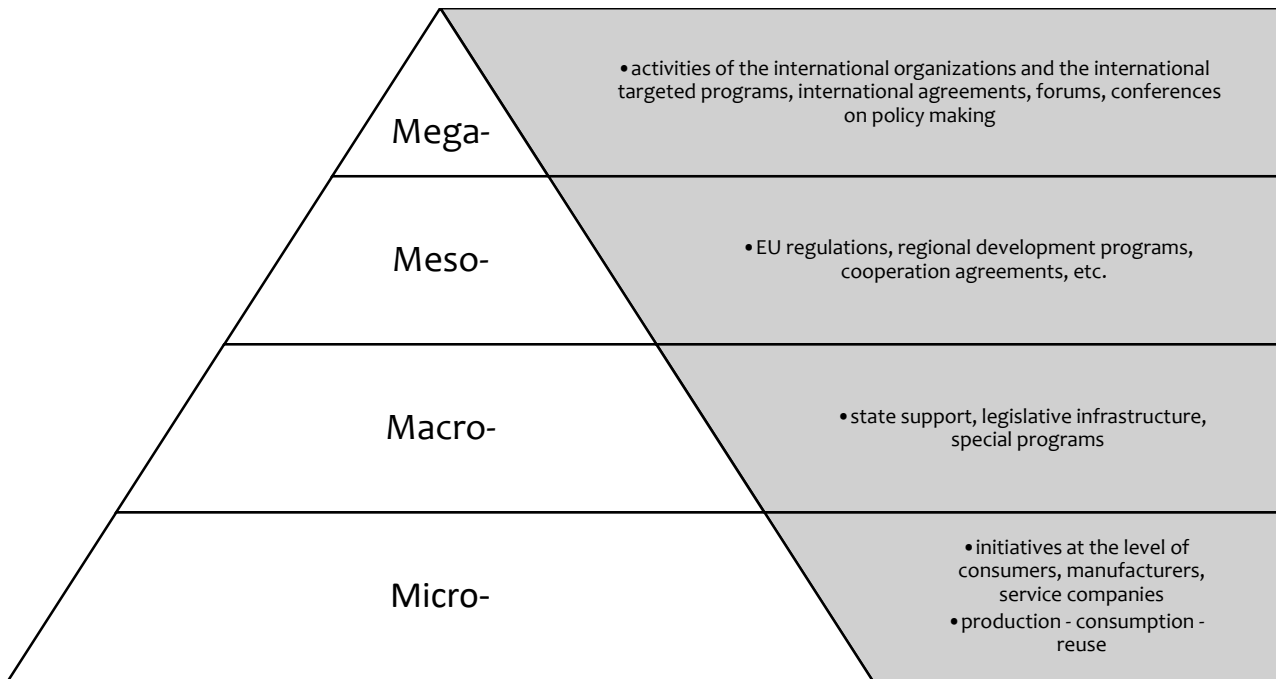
Mega-

• activities of the international organizations and the international targeted programs, international agreements, forums, conferences on policy making

Meso-

• EU regulations, regional development programs, cooperation agreements, etc.

Macro-

• state support, legislative infrastructure, special programs

Micro-

• initiatives at the level of consumers, manufacturers, service companies
• production - consumption - reuse